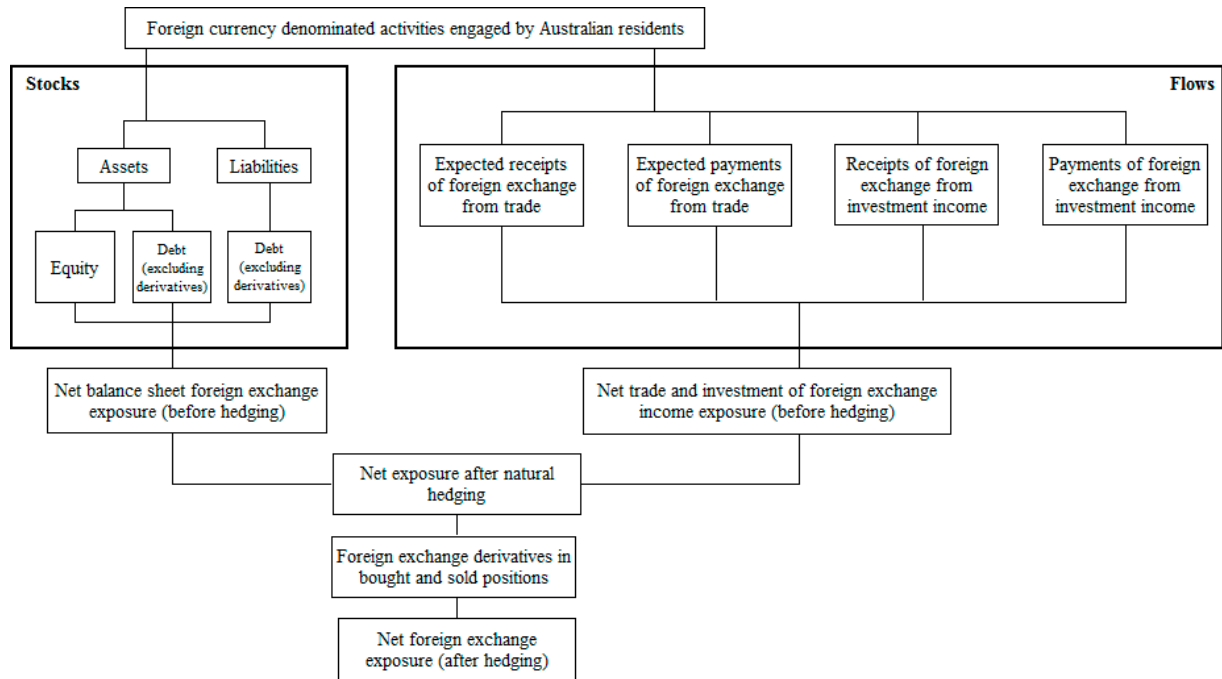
Foreign currency denominated activities engaged by Australian residents

Stocks

Assets

Liabilities

Equity

Debt (excluding derivatives)

Debt (excluding derivatives)

Flows

Expected receipts of foreign exchange from trade

Expected payments of foreign exchange from trade

Receipts of foreign exchange from investment income

Payments of foreign exchange from investment income

Net balance sheet foreign exchange exposure (before hedging)

Net trade and investment of foreign exchange income exposure (before hedging)

Net exposure after natural hedging

Foreign exchange derivatives in bought and sold positions

Net foreign exchange exposure (after hedging)